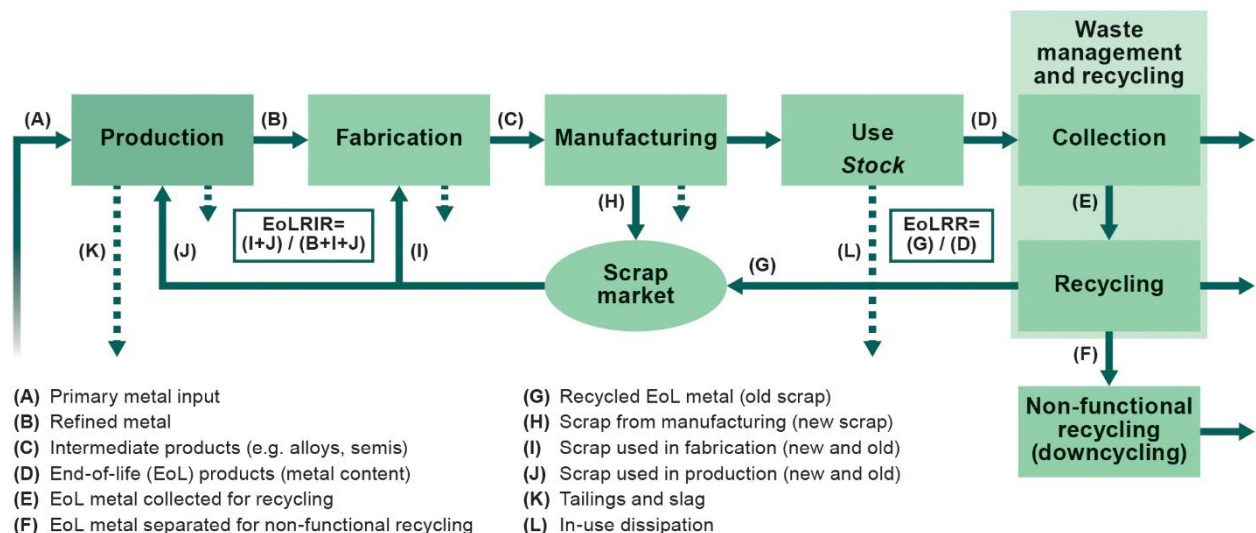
Waste management and recycling

(A) Production (B) Fabrication (C) Manufacturing Use *Stock* (D) Collection

(E)

Recycling

(F)

Non-functional recycling (downcycling)

(K) (J) EoLRIR= (I+J) / (B+I+J) (I) (H) Scrap market (G) (L) EoLRR= (G) / (D)

(A) Primary metal input
(B) Refined metal
(C) Intermediate products (e.g. alloys, semis)
(D) End-of-life (EoL) products (metal content)
(E) EoL metal collected for recycling
(F) EoL metal separated for non-functional recycling

(G) Recycled EoL metal (old scrap)
(H) Scrap from manufacturing (new scrap)
(I) Scrap used in fabrication (new and old)
(J) Scrap used in production (new and old)
(K) Tailings and slag
(L) In-use dissipation